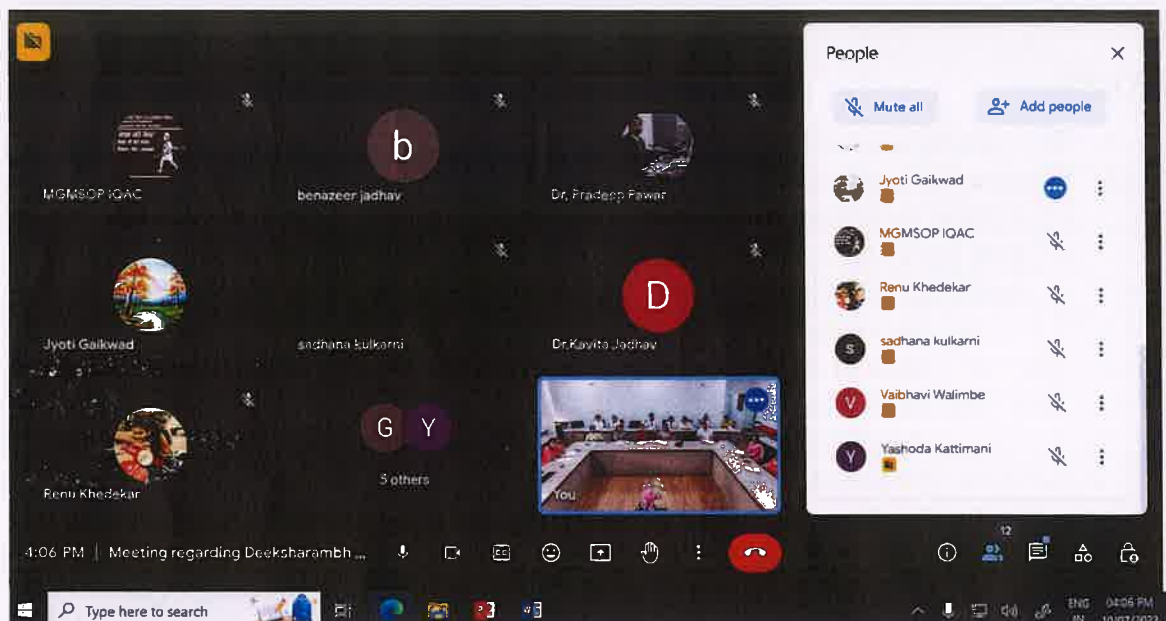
People

Mute all

Add people

Jyoti Gaikwad

MGMSOP IQAC

Renu Khedekar

sadhana kulkarni

Vaibhavi Walimbe

Yashoda Kattimani

MGMSOP IQAC

b

benazeer jadhav

Dr. Pradeep Pawar

Jyoti Gaikwad

sadhana kulkarni

D

Dr.Kavita Jadhav

Renu Khedekar

G Y

5 others

You

4:06 PM | Meeting regarding Deeksharambh ...

12

Type here to search

ENG IN

04:06 PM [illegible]